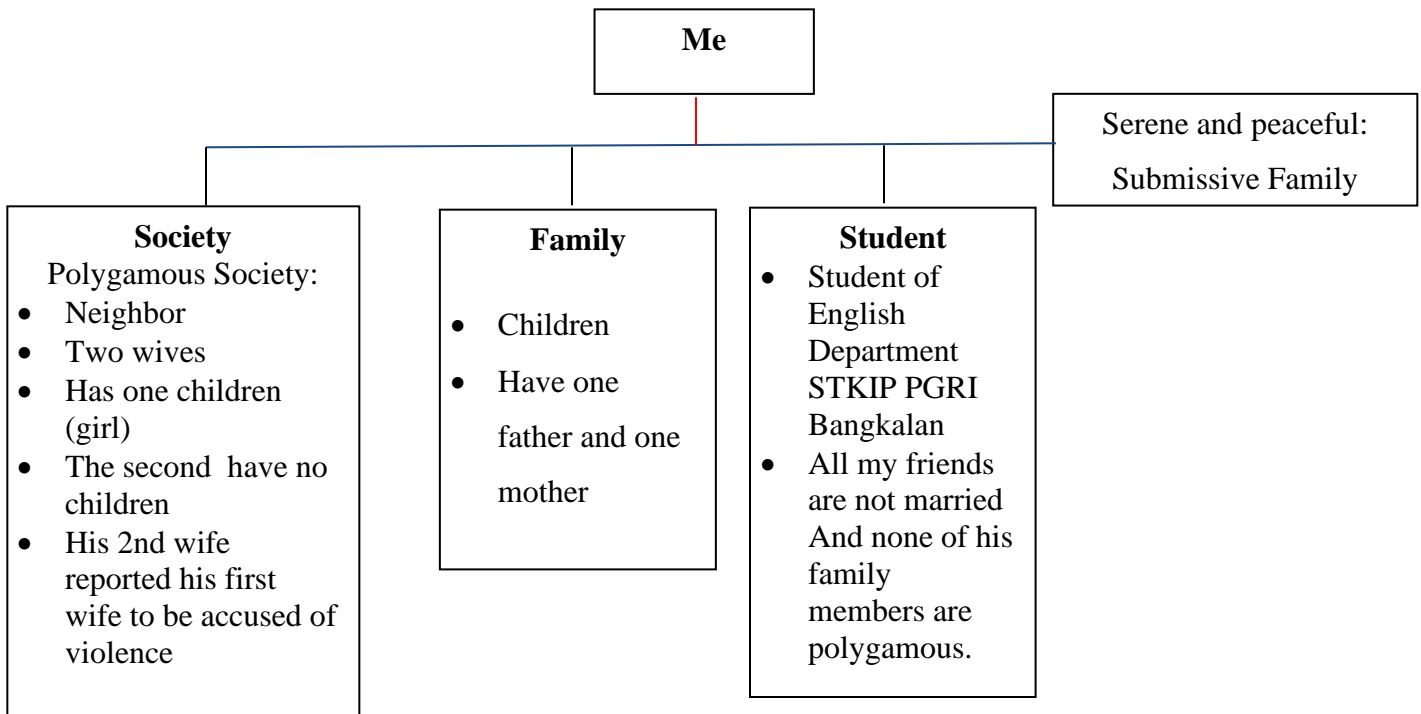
Me

Serene and peaceful:
Submissive Family

Society
Polygamous Society:
- Neighbor
- Two wives
- Has one children (girl)
- The second have no children
- His 2nd wife reported his first wife to be accused of violence

Family
- Children
- Have one father and one mother

Student
- Student of English Department STKIP PGRI Bangkalan
- All my friends are not married And none of his family members are polygamous.